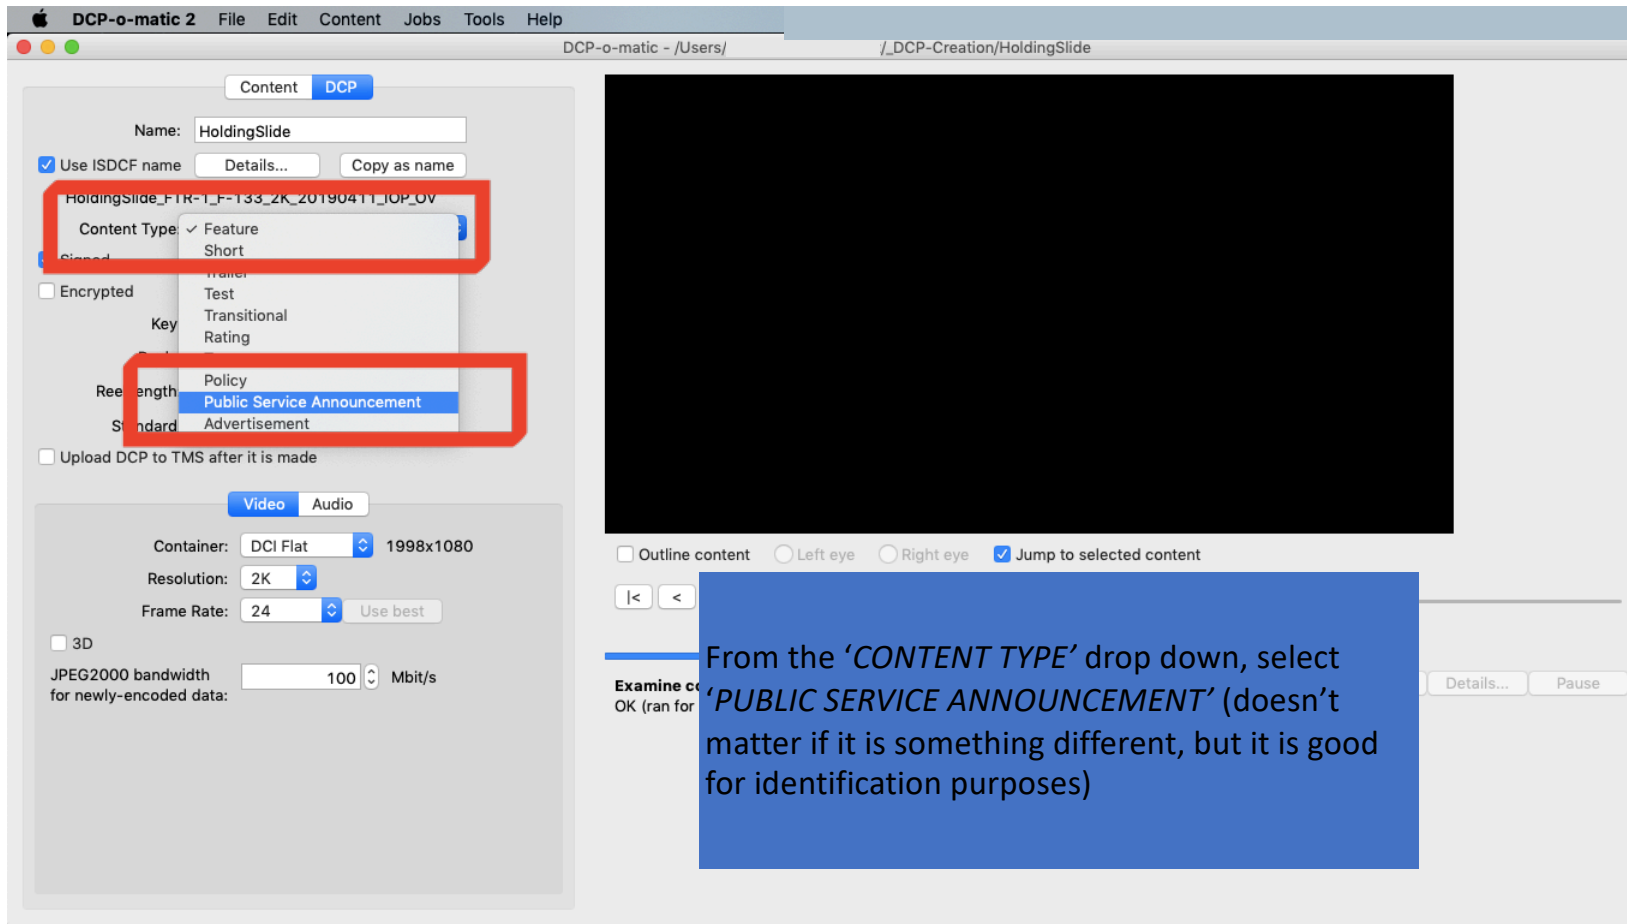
DCP-o-matic 2 File Edit Content Jobs Tools Help

DCP-o-matic - /Users/ /_DCP-Creation/HoldingSlide

Content DCP

Name: HoldingSlide

Use ISDCF name Details... Copy as name

HoldingSlide_FTR-1_F-133_2K_20190411_IOP_OV

Content Type ✓ Feature
Short
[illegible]
Test
Transitional
Rating
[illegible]
Policy
Public Service Announcement
Advertisement

Signed

Encrypted

Key

Ree ength

St ndard

Upload DCP to TMS after it is made

Video Audio

Container: DCI Flat 1998x1080

Resolution: 2K

Frame Rate: 24 Use best

3D

JPEG2000 bandwidth for newly-encoded data: 100 Mbit/s

Outline content Left eye Right eye Jump to selected content

|< <

Examine co
OK (ran for

Details... Pause

From the ‘CONTENT TYPE’ drop down, select ‘PUBLIC SERVICE ANNOUNCEMENT’ (doesn’t matter if it is something different, but it is good for identification purposes)